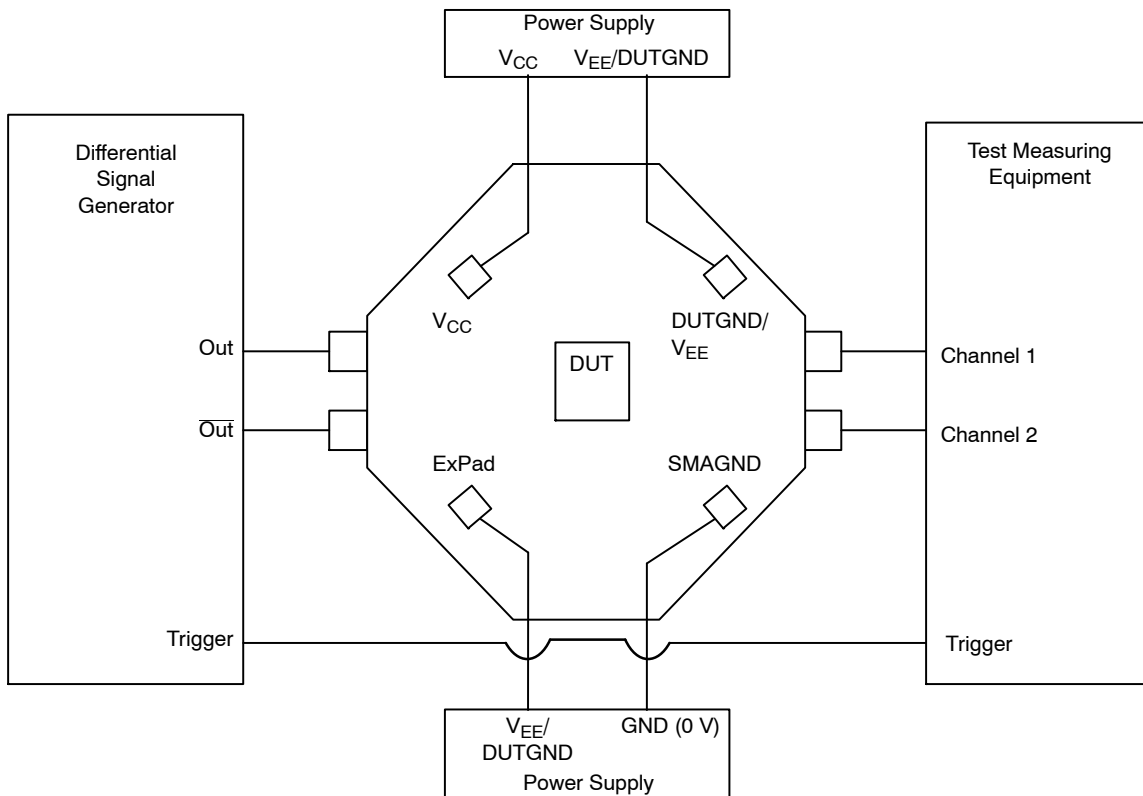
Power Supply
$V_{CC}$ $V_{EE}$/DUTGND

Differential Signal Generator

Test Measuring Equipment

$V_{CC}$

DUTGND/ $V_{EE}$

Out

$\overline{Out}$

DUT

Channel 1

Channel 2

ExPad

SMAGND

Trigger

Trigger

$V_{EE}$/ DUTGND

GND (0 V)

Power Supply